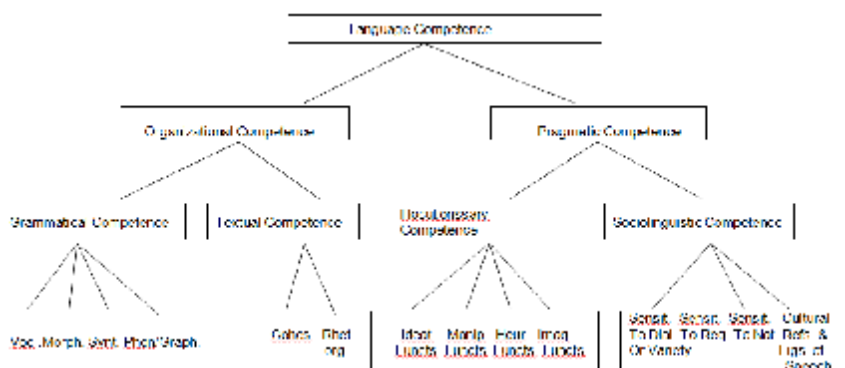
Language Competence

Organizational Competence

Pragmatic Competence

Grammatical Competence

Textual Competence

Illocutionary Competence

Sociolinguistic Competence

Voc. Morph. Synt. Phon/Graph.

Cohes. Rhet. Org.

Ideat. Functs.

Manip. Functs.

Heur. Functs.

Imag. Functs.

Sensit. To Dial. Or Variety

Sensit. To Reg.

Sensit. To Nat.

Cultural Refs. & Figs. of Speech